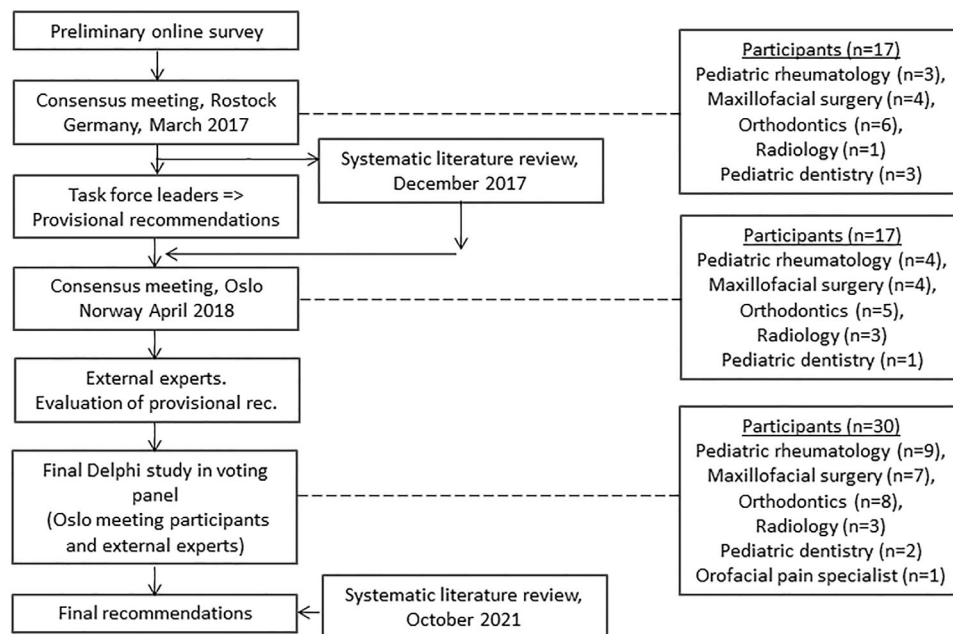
Preliminary online survey

Consensus meeting, Rostock Germany, March 2017

Participants (n=17)
Pediatric rheumatology (n=3),
Maxillofacial surgery (n=4),
Orthodontics (n=6),
Radiology (n=1)
Pediatric dentistry (n=3)

Systematic literature review, December 2017

Task force leaders => Provisional recommendations

Consensus meeting, Oslo Norway April 2018

Participants (n=17)
Pediatric rheumatology (n=4),
Maxillofacial surgery (n=4),
Orthodontics (n=5),
Radiology (n=3)
Pediatric dentistry (n=1)

External experts. Evaluation of provisional rec.

Final Delphi study in voting panel (Oslo meeting participants and external experts)

Participants (n=30)
Pediatric rheumatology (n=9),
Maxillofacial surgery (n=7),
Orthodontics (n=8),
Radiology (n=3)
Pediatric dentistry (n=2)
Orofacial pain specialist (n=1)

Final recommendations

Systematic literature review, October 2021